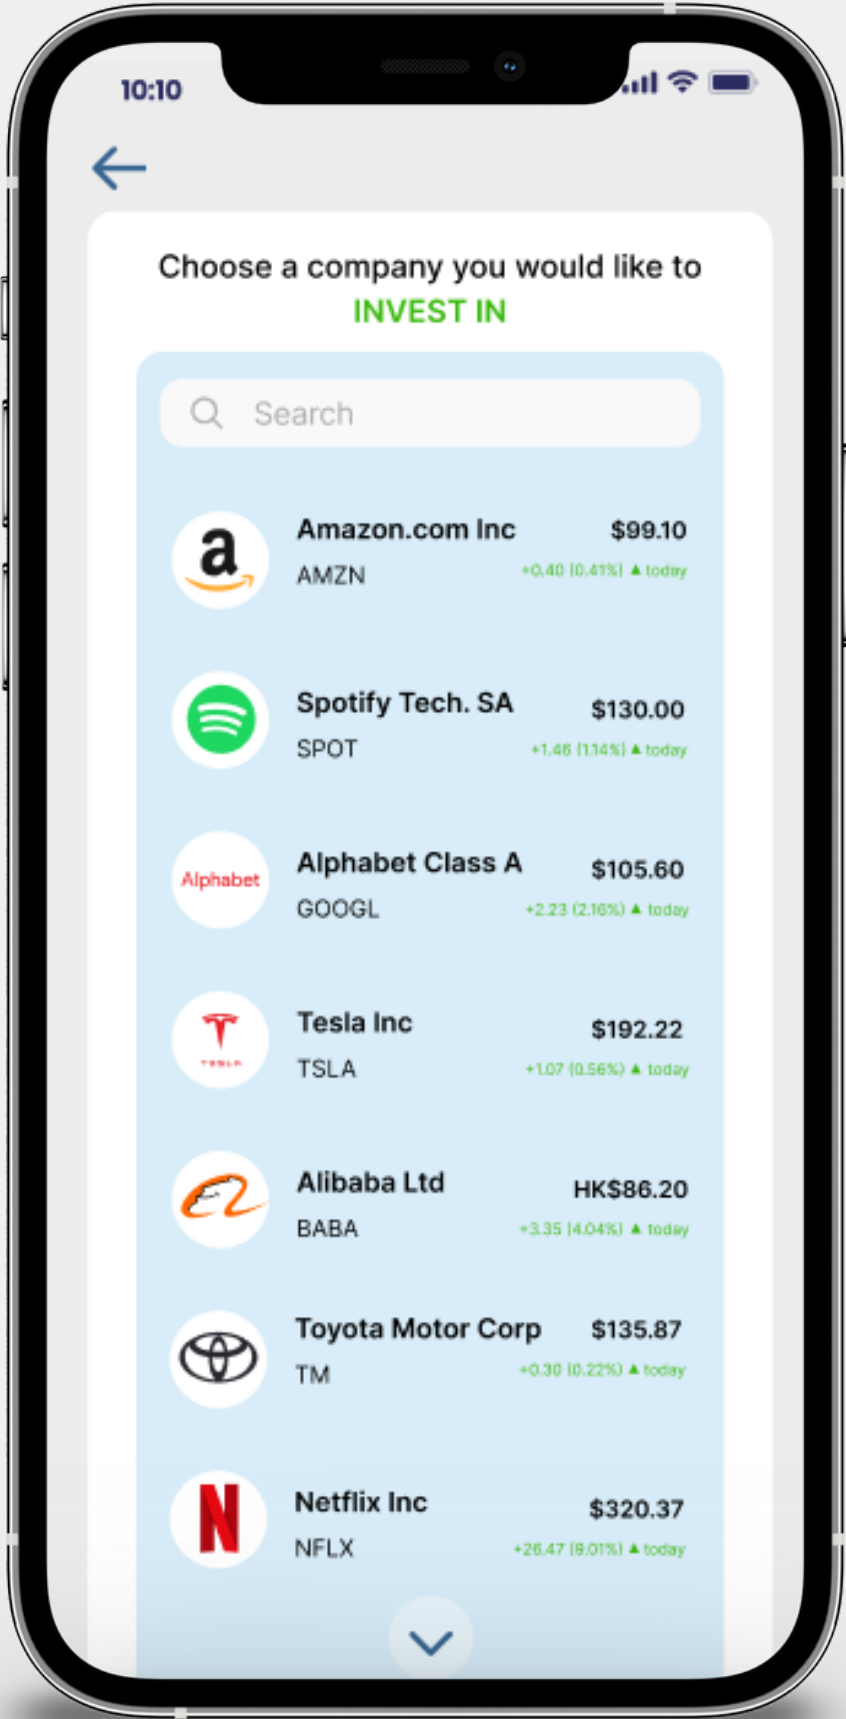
10:10

Choose a company you would like to
INVEST IN

Search

a

Amazon.com Inc
AMZN
$99.10
+0.40 (0.41%) ▲ today

Spotify Tech. SA
SPOT
$130.00
+1.46 (1.14%) ▲ today

Alphabet

Alphabet Class A
GOOGL
$105.60
+2.23 (2.16%) ▲ today

TESLA

Tesla Inc
TSLA
$192.22
+1.07 (0.56%) ▲ today

Alibaba Ltd
BABA
HK$86.20
+3.35 (4.04%) ▲ today

Toyota Motor Corp
TM
$135.87
+0.30 (0.22%) ▲ today

N

Netflix Inc
NFLX
$320.37
+26.47 (9.01%) ▲ today